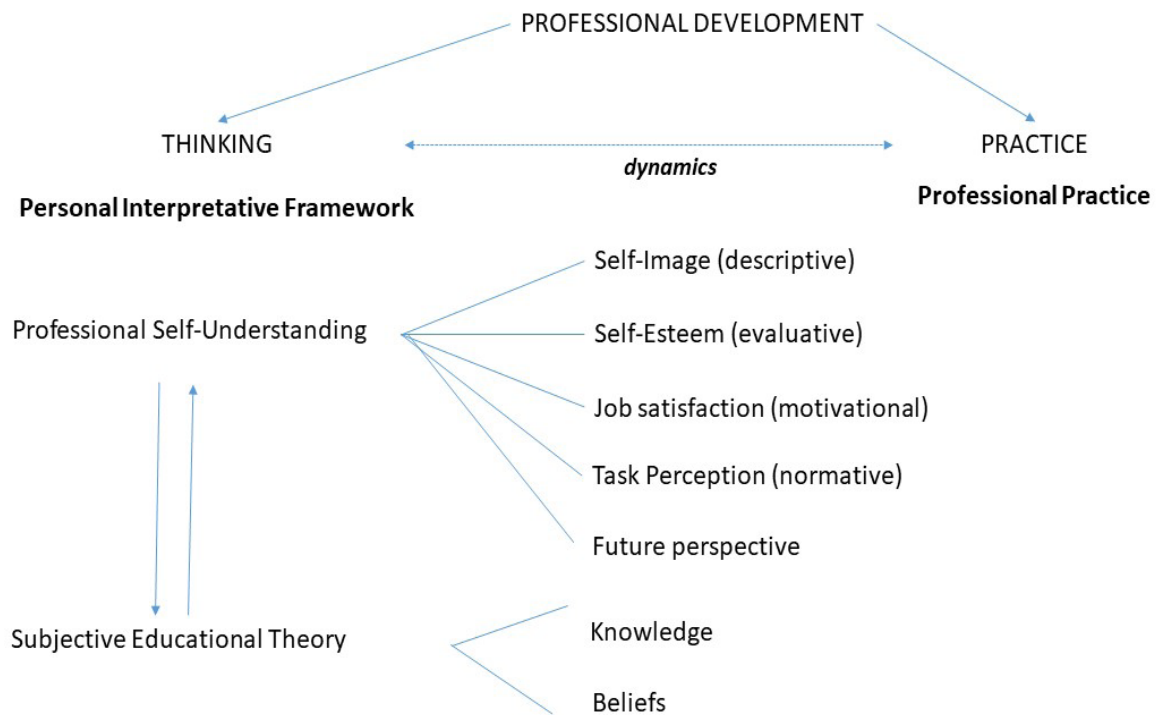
PROFESSIONAL DEVELOPMENT

THINKING

dynamics

PRACTICE

Personal Interpretative Framework

Professional Practice

Professional Self-Understanding

Self-Image (descriptive)

Self-Esteem (evaluative)

Job satisfaction (motivational)

Task Perception (normative)

Future perspective

Subjective Educational Theory

Knowledge

Beliefs